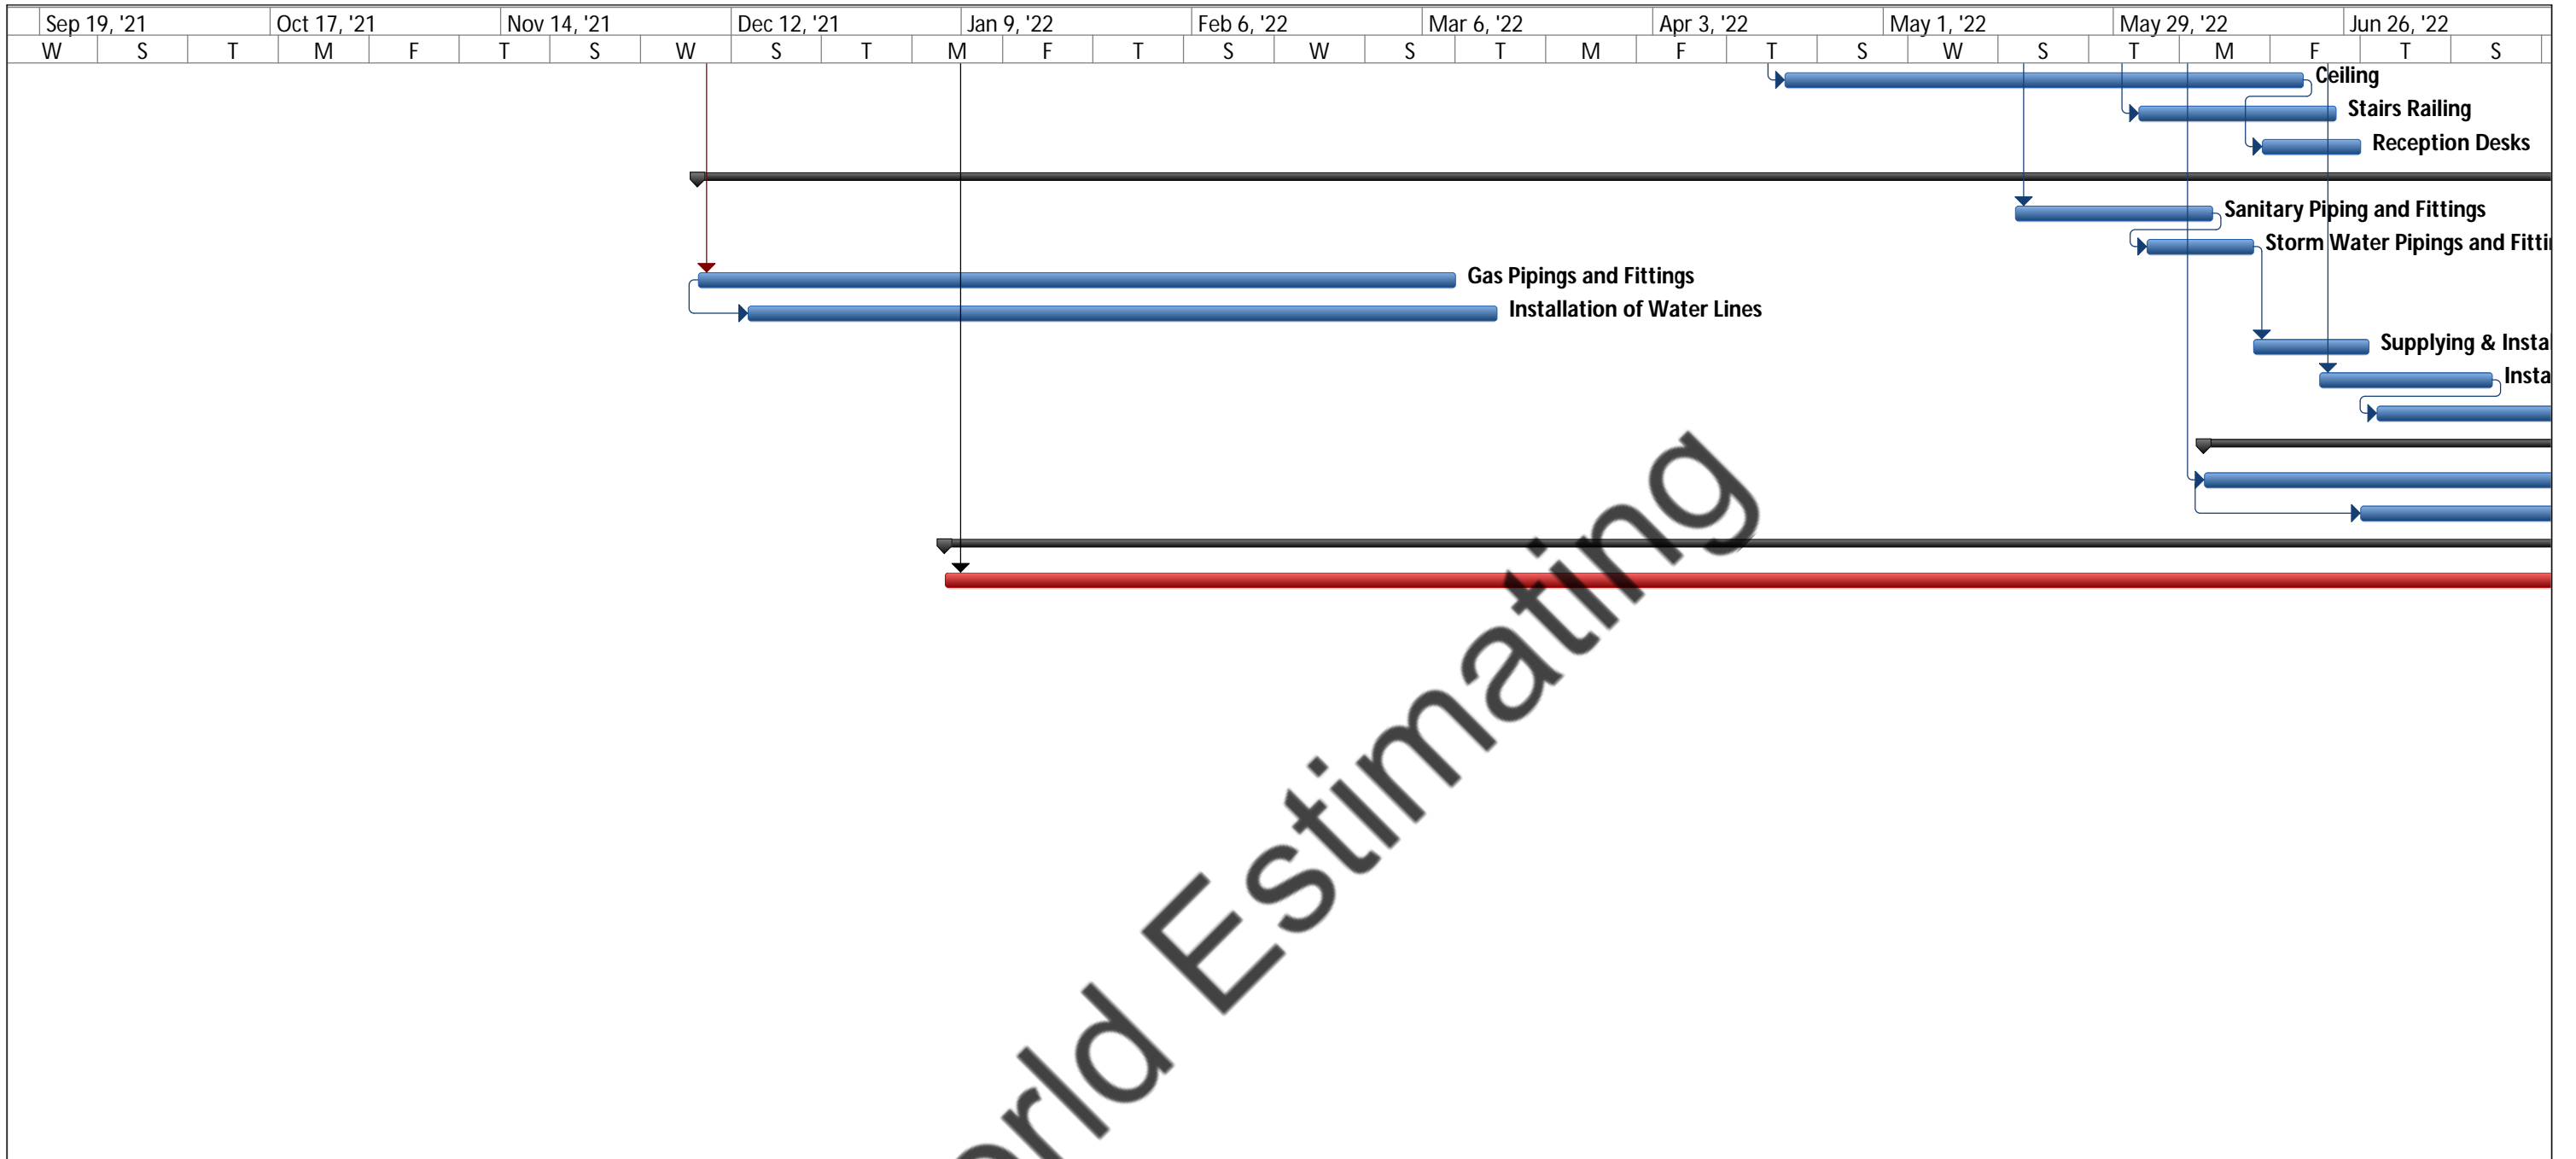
| Sep 19, '21 | | Oct 17, '21 | | | Nov 14, '21 | | | Dec 12, '21 | | Jan 9, '22 | | | Feb 6, '22 | | Mar 6, '22 | | | Apr 3, '22 | | | May 1, '22 | | May 29, '22 | | | Jun 26, '22 | |
|---|---|---|---|---|---|---|---|---|---|---|---|---|---|---|---|---|---|---|---|---|---|---|---|---|---|---|---|
| W | S | T | M | F | T | S | W | S | T | M | F | T | S | W | S | T | M | F | T | S | W | S | T | M | F | T | S |

Ceiling
Stairs Railing
Reception Desks
Sanitary Piping and Fittings
Storm Water Pipings and Fitti
Gas Pipings and Fittings
Installation of Water Lines
Supplying & Insta
Insta

rld Estimating